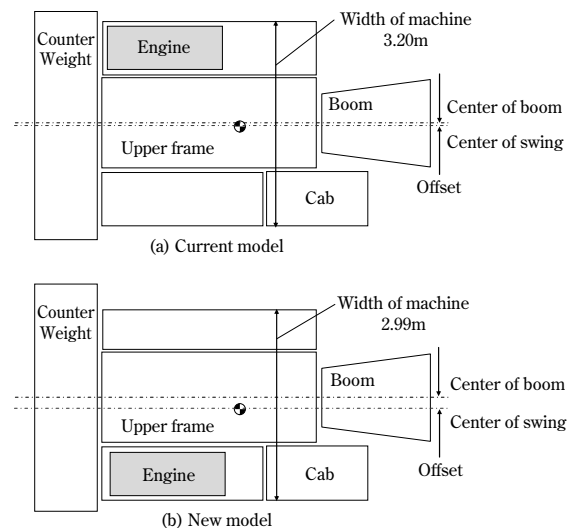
Counter Weight

Engine

Width of machine
3.20m

Boom

Center of boom

Center of swing

Upper frame

Offset

Cab

(a) Current model

Counter Weight

Width of machine
2.99m

Boom

Center of boom

Center of swing

Upper frame

Offset

Engine

Cab

(b) New model